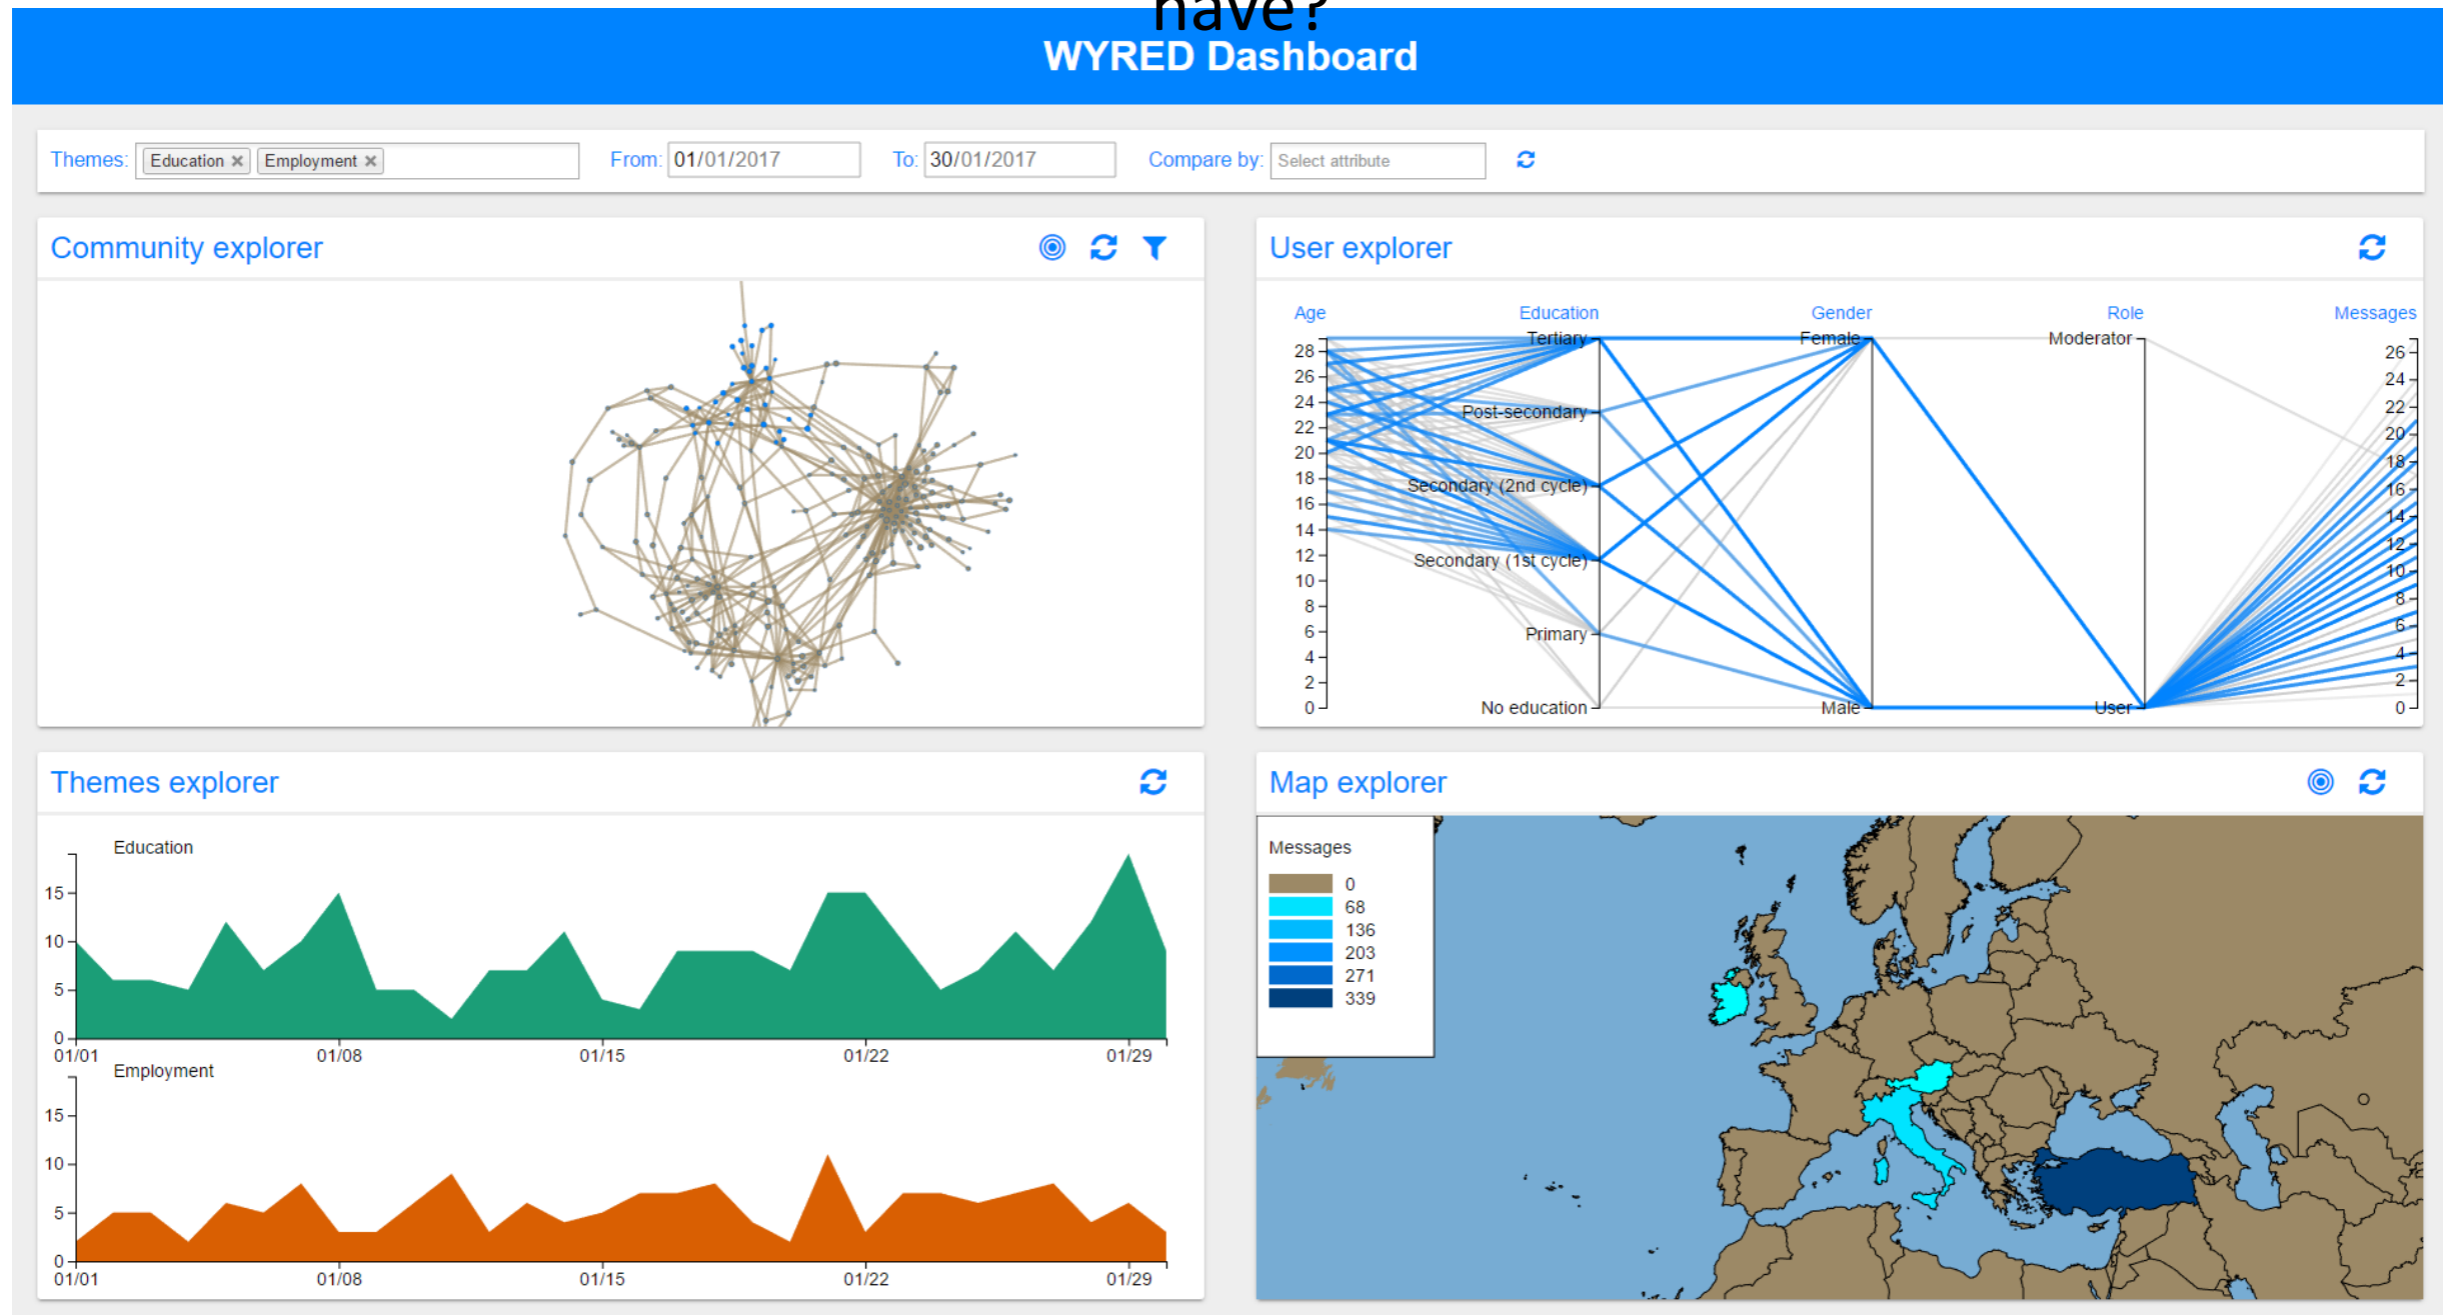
have?
WYRED Dashboard

Themes: Education × Employment × From: 01/01/2017 To: 30/01/2017 Compare by: Select attribute

Community explorer

User explorer

Age
28
26
24
22
20
18
16
14
12
10
8
6
4
2
0

Education
Tertiary
Post-secondary
Secondary (2nd cycle)
Secondary (1st cycle)
Primary
No education

Gender
Female
Male

Role
Moderator
User

Messages
26
24
22
20
18
16
14
12
10
8
6
4
2
0

Themes explorer

Education
15
10
5
0
01/01 01/08 01/15 01/22 01/29

Employment
15
10
5
0
01/01 01/08 01/15 01/22 01/29

Map explorer

Messages
0
68
136
203
271
339